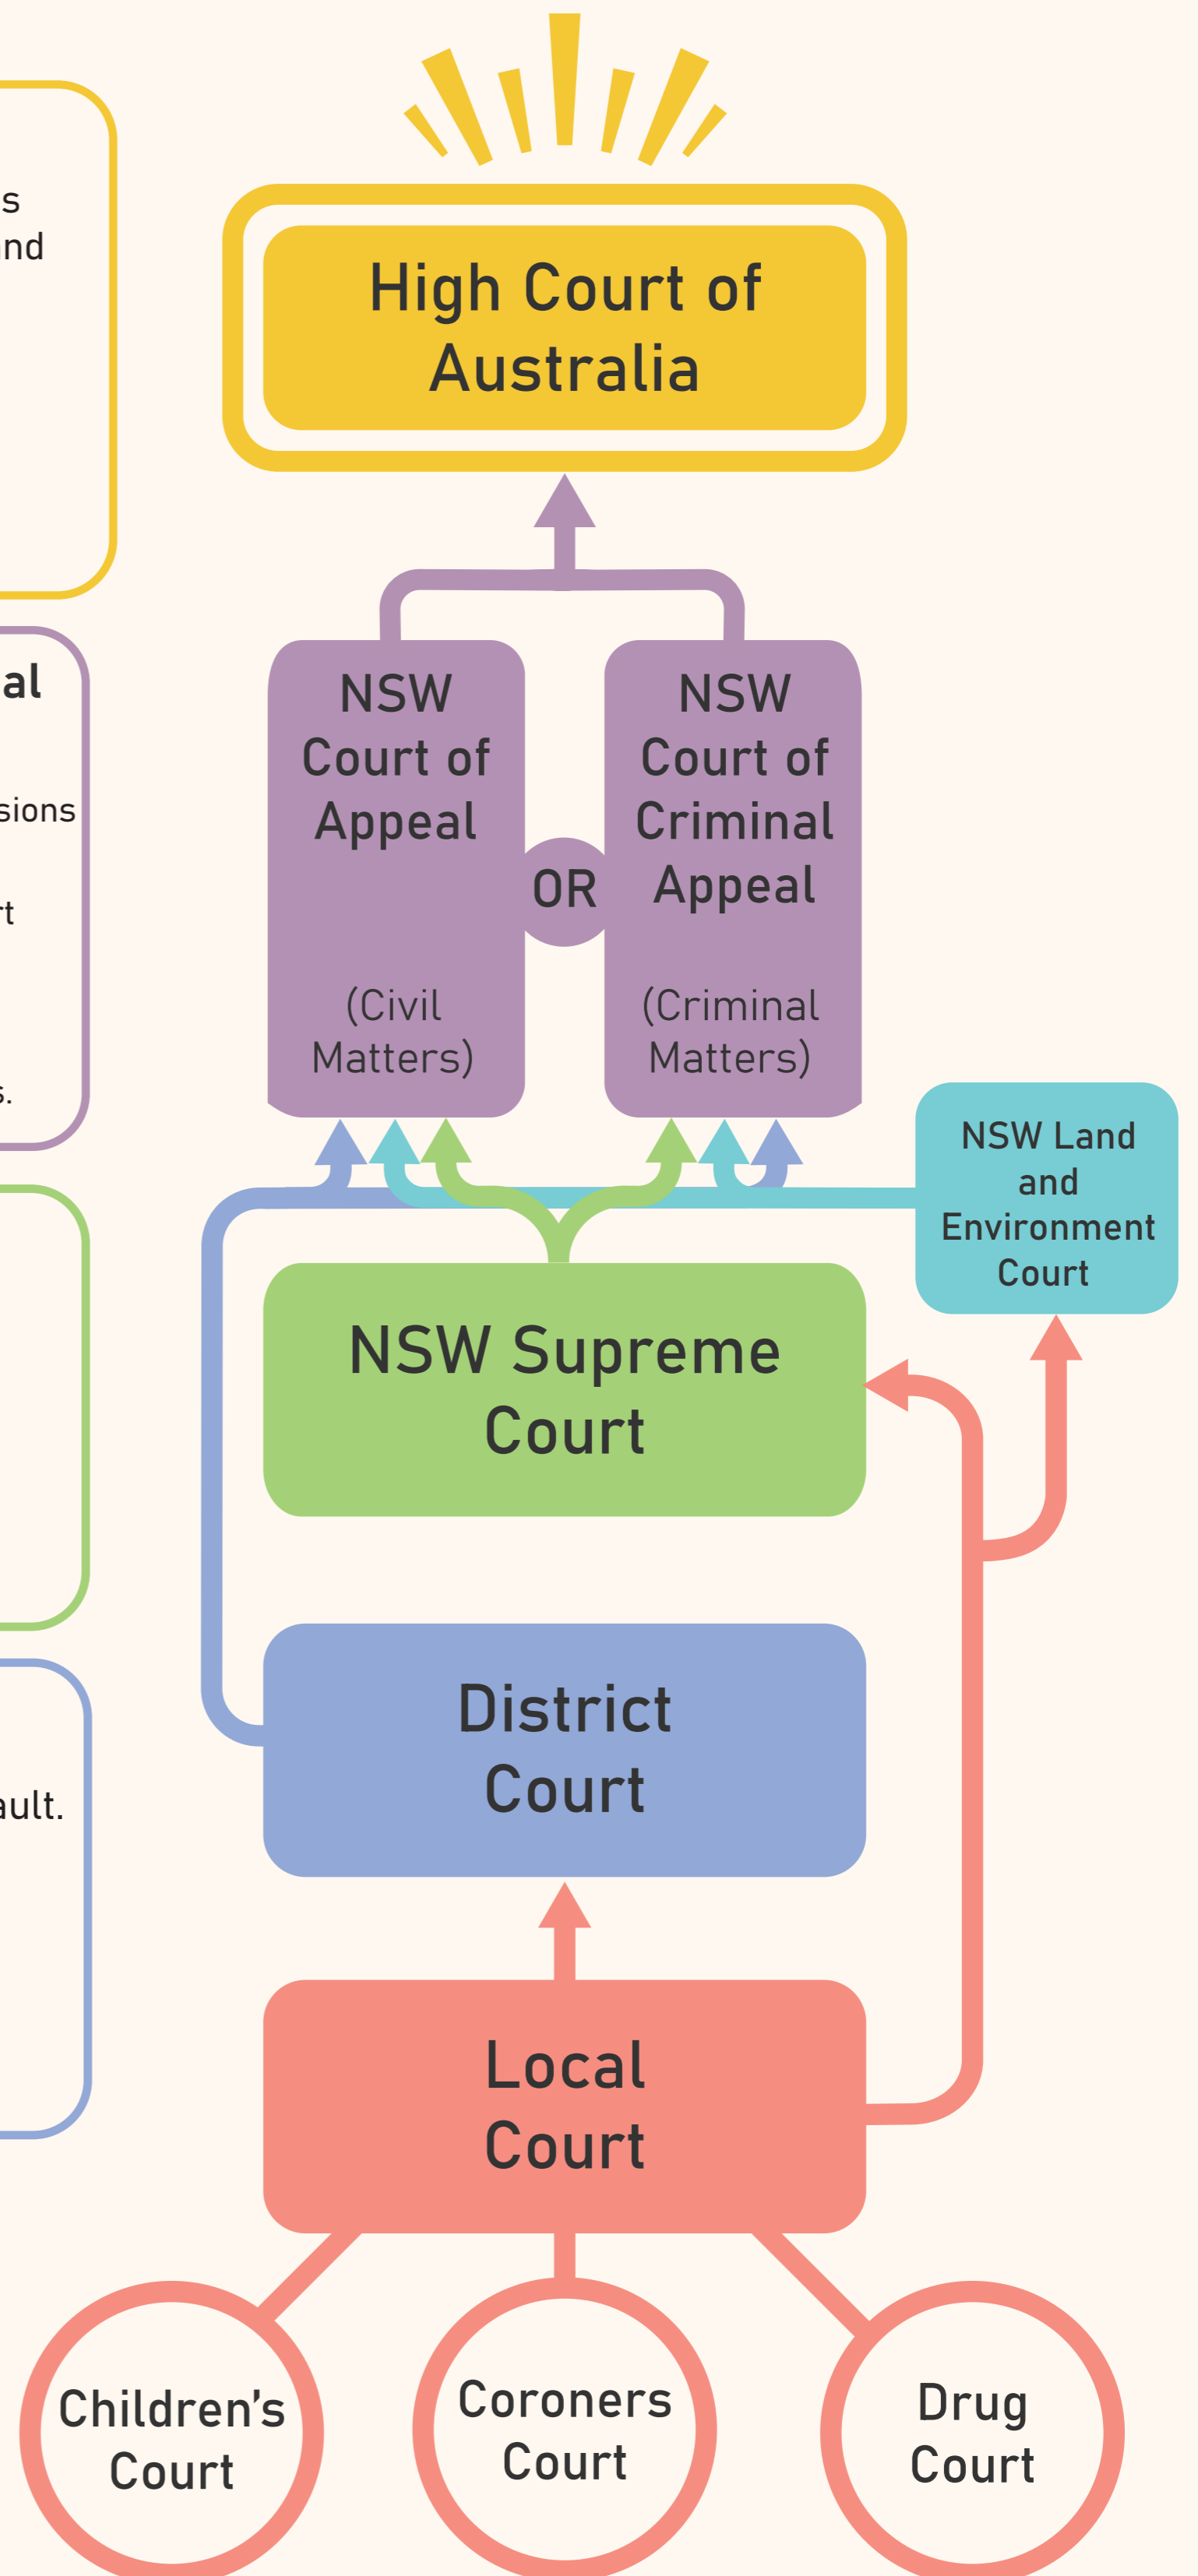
s
nd

al

sions

t

s.

ault.

High Court of Australia

NSW Court of Appeal

(Civil Matters)

OR

NSW Court of Criminal Appeal

(Criminal Matters)

NSW Land and Environment Court

NSW Supreme Court

District Court

Local Court

Children's Court

Coroners Court

Drug Court